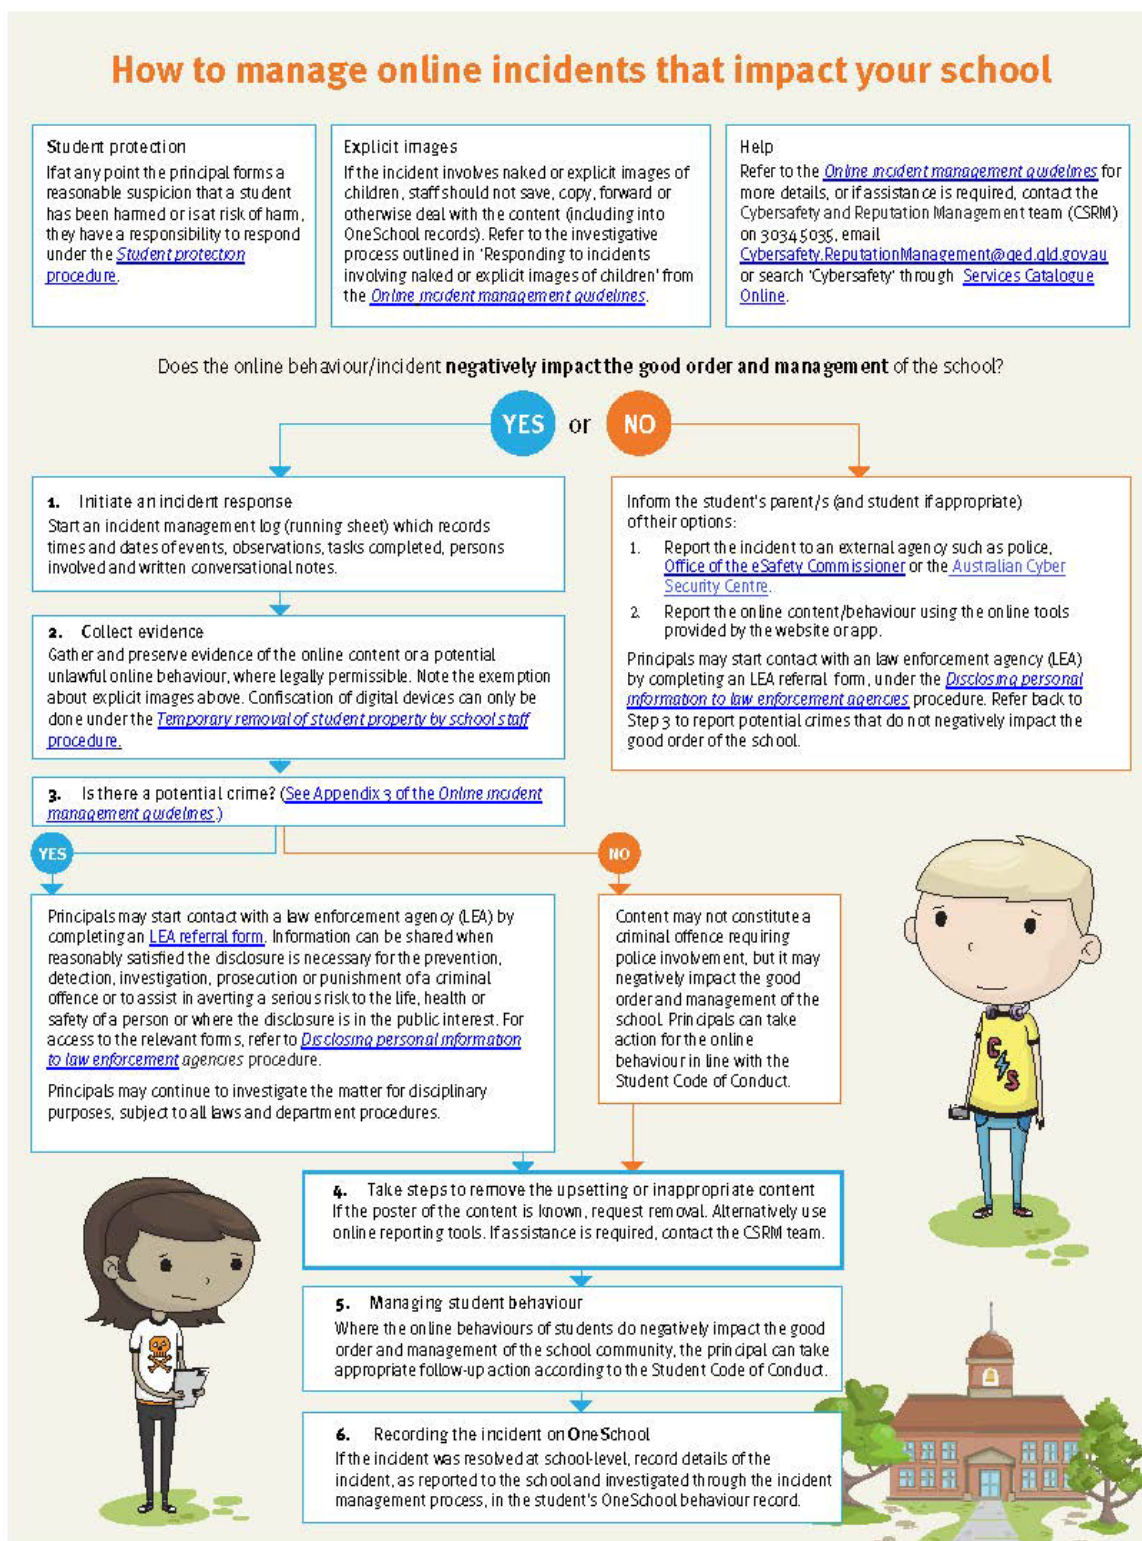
How to manage online incidents that impact your school

Student protection
If at any point the principal forms a reasonable suspicion that a student has been harmed or is at risk of harm, they have a responsibility to respond under the Student protection procedure.

Explicit images
If the incident involves naked or explicit images of children, staff should not save, copy, forward or otherwise deal with the content (including into OneSchool records). Refer to the investigative process outlined in 'Responding to incidents involving naked or explicit images of children' from the Online incident management guidelines.

Help
Refer to the Online incident management guidelines for more details, or if assistance is required, contact the Cybersafety and Reputation Management team (CSRM) on 3034 5035, email Cybersafety.ReputationManagement@qed.qld.gov.au or search 'Cybersafety' through Services Catalogue Online.

Does the online behaviour/incident **negatively impact the good order and management** of the school?

YES or NO

1. Initiate an incident response
Start an incident management log (running sheet) which records times and dates of events, observations, tasks completed, persons involved and written conversational notes.

2. Collect evidence
Gather and preserve evidence of the online content or a potential unlawful online behaviour, where legally permissible. Note the exemption about explicit images above. Confiscation of digital devices can only be done under the Temporary removal of student property by school staff procedure.

3. Is there a potential crime? (See Appendix 3 of the Online incident management guidelines.)

Inform the student's parent/s (and student if appropriate) of their options:
1. Report the incident to an external agency such as police, Office of the eSafety Commissioner or the Australian Cyber Security Centre.
2. Report the online content/behaviour using the online tools provided by the website or app.

Principals may start contact with an law enforcement agency (LEA) by completing an LEA referral form, under the Disclosing personal information to law enforcement agencies procedure. Refer back to Step 3 to report potential crimes that do not negatively impact the good order of the school.

YES

NO

Principals may start contact with a law enforcement agency (LEA) by completing an LEA referral form. Information can be shared when reasonably satisfied the disclosure is necessary for the prevention, detection, investigation, prosecution or punishment of a criminal offence or to assist in averting a serious risk to the life, health or safety of a person or where the disclosure is in the public interest. For access to the relevant forms, refer to Disclosing personal information to law enforcement agencies procedure.

Principals may continue to investigate the matter for disciplinary purposes, subject to all laws and department procedures.

Content may not constitute a criminal offence requiring police involvement, but it may negatively impact the good order and management of the school. Principals can take action for the online behaviour in line with the Student Code of Conduct.

4. Take steps to remove the upsetting or inappropriate content
If the poster of the content is known, request removal. Alternatively use online reporting tools. If assistance is required, contact the CSRM team.

5. Managing student behaviour
Where the online behaviours of students do negatively impact the good order and management of the school community, the principal can take appropriate follow-up action according to the Student Code of Conduct.

6. Recording the incident on OneSchool
If the incident was resolved at school-level, record details of the incident, as reported to the school and investigated through the incident management process, in the student's OneSchool behaviour record.